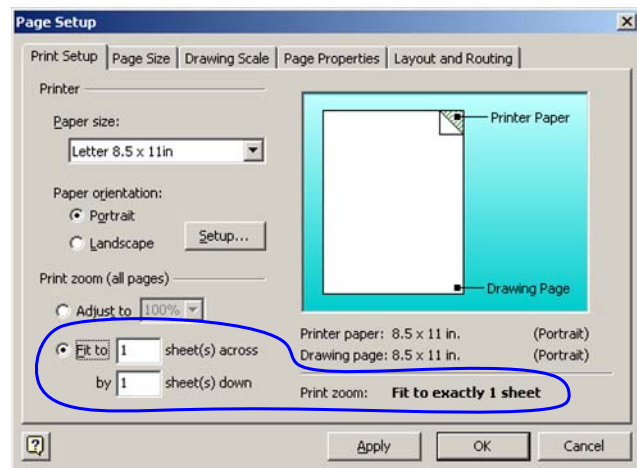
Page Setup

Print Setup | Page Size | Drawing Scale | Page Properties | Layout and Routing

Printer

Paper size:

Letter 8.5 x 11in

Paper orientation:

Portrait

Landscape

Setup...

Print zoom (all pages)

Adjust to 100%

Fit to 1 sheet(s) across

by 1 sheet(s) down

Printer Paper

Drawing Page

Printer paper: 8.5 x 11 in. (Portrait)

Drawing page: 8.5 x 11 in. (Portrait)

Print zoom: Fit to exactly 1 sheet

?

Apply

OK

Cancel